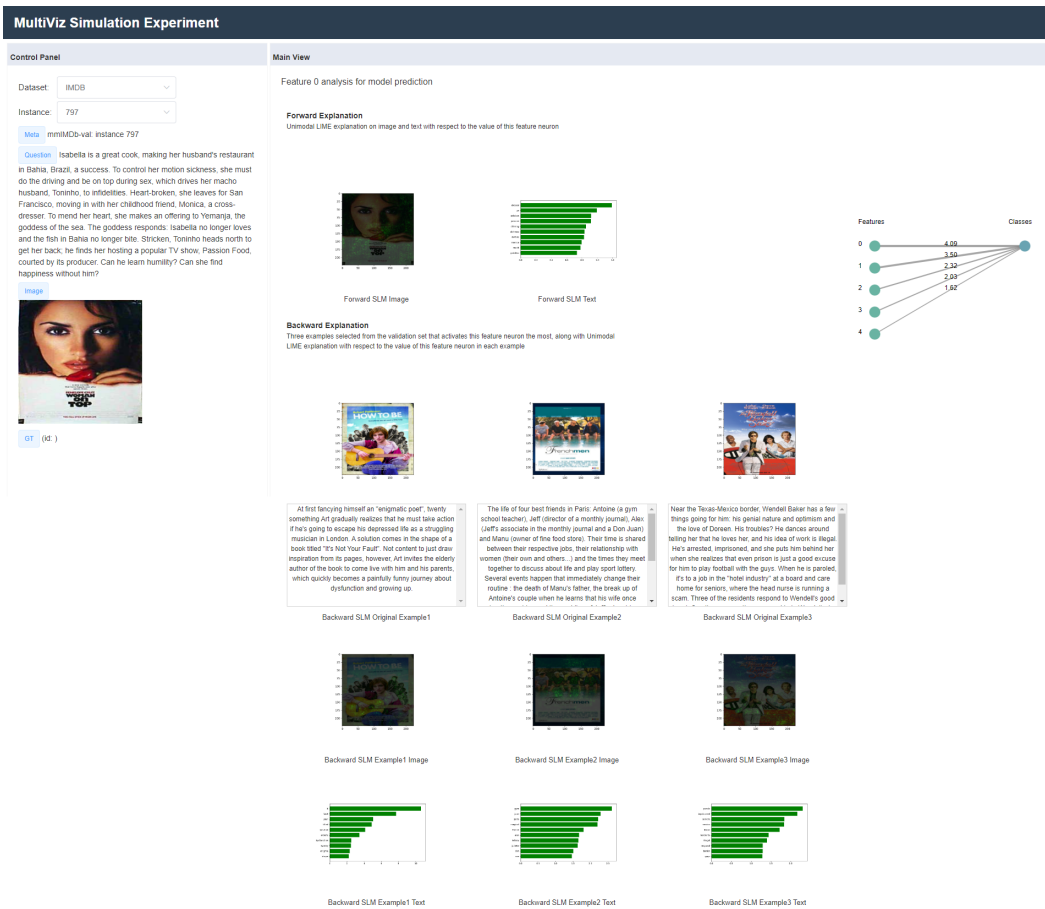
MultiViz Simulation Experiment

Control Panel

Dataset: IMDB

Instance: 797

Meta mmIMDb-val: instance 797

Question Isabella is a great cook, making her husband's restaurant in Bahia, Brazil, a success. To control her motion sickness, she must do the driving and be on top during sex, which drives her macho husband, Toninho, to infidelities. Heart-broken, she leaves for San Francisco, moving in with her childhood friend, Monica, a cross-dresser. To mend her heart, she makes an offering to Yemanja, the goddess of the sea. The goddess responds: Isabella no longer loves and the fish in Bahia no longer bite. Stricken, Toninho heads north to get her back; he finds her hosting a popular TV show, Passion Food, courted by its producer. Can he learn humility? Can she find happiness without him?

Image

WOMAN ON TOP

GT (id: )

Main View

Feature 0 analysis for model prediction

Forward Explanation
Unimodal LIME explanation on image and text with respect to the value of this feature neuron

Forward SLM Image

Forward SLM Text

Features

Classes

0
1
2
3
4

4.09
3.50
2.32
2.03
1.62

Backward Explanation
Three examples selected from the validation set that activates this feature neuron the most, along with Unimodal LIME explanation with respect to the value of this feature neuron in each example

HOW TO BE

Frenchmen

At first fancying himself an "enigmatic poet", twenty something Art gradually realizes that he must take action if he's going to escape his depressed life as a struggling musician in London. A solution comes in the shape of a book titled "It's Not Your Fault". Not content to just draw inspiration from its pages, however, Art invites the elderly author of the book to come live with him and his parents, which quickly becomes a painfully funny journey about dysfunction and growing up.

The life of four best friends in Paris: Antoine (a gym school teacher), Jeff (director of a monthly journal), Alex (Jeff's associate in the monthly journal and a Don Juan) and Manu (owner of fine food store). Their time is shared between their respective jobs, their relationship with women (their own and others...) and the times they meet together to discuss about life and play sport lottery. Several events happen that immediately change their routine : the death of Manu's father, the break up of Antoine's couple when he learns that his wife once

Near the Texas-Mexico border, Wendell Baker has a few things going for him: his genial nature and optimism and the love of Doreen. His troubles? He dances around telling her that he loves her, and his idea of work is illegal. He's arrested, imprisoned, and she puts him behind her when she realizes that even prison is just a good excuse for him to play football with the guys. When he is paroled, it's to a job in the "hotel industry" at a board and care home for seniors, where the head nurse is running a scam. Three of the residents respond to Wendell's good

Backward SLM Original Example1

Backward SLM Original Example2

Backward SLM Original Example3

HOW TO BE

Frenchmen

Backward SLM Example1 Image

Backward SLM Example2 Image

Backward SLM Example3 Image

Backward SLM Example1 Text

Backward SLM Example2 Text

Backward SLM Example3 Text